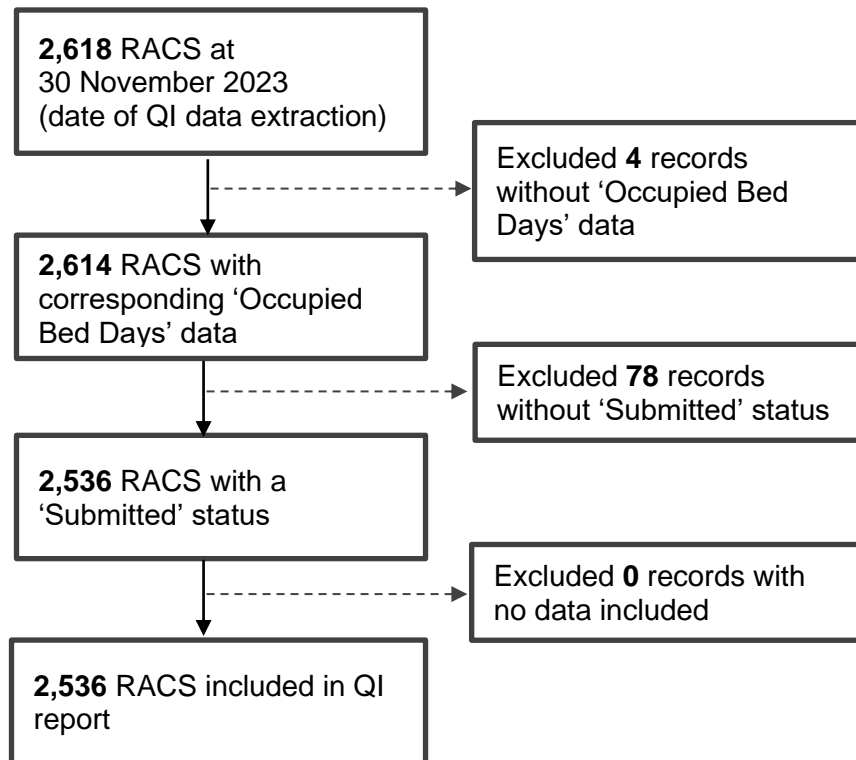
**2,618** RACS at 30 November 2023 (date of QI data extraction)

Excluded **4** records without ‘Occupied Bed Days’ data

**2,614** RACS with corresponding ‘Occupied Bed Days’ data

Excluded **78** records without ‘Submitted’ status

**2,536** RACS with a ‘Submitted’ status

Excluded **0** records with no data included

**2,536** RACS included in QI report